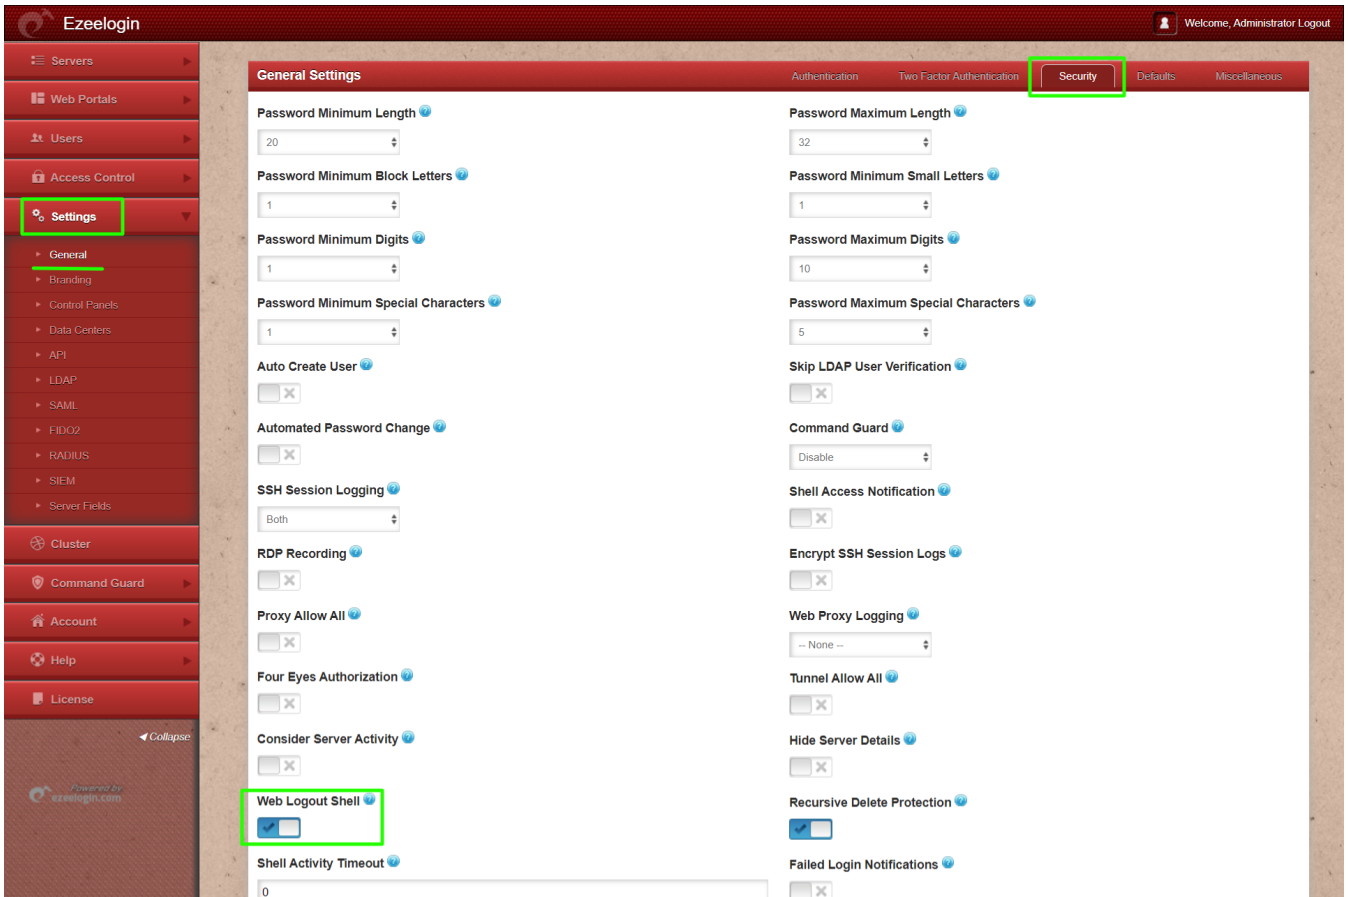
Ezeelogin

Welcome, Administrator Logout

Servers
Web Portals
Users
Access Control
Settings
General
Branding
Control Panels
Data Centers
API
LDAP
SAML
FIDO2
RADIUS
SIEM
Server Fields
Cluster
Command Guard
Account
Help
License
Collapse

Powered by ezeelogin.com

General Settings

Authentication
Two Factor Authentication
Security
Defaults
Miscellaneous

Password Minimum Length
20

Password Maximum Length
32

Password Minimum Block Letters
1

Password Minimum Small Letters
1

Password Minimum Digits
1

Password Maximum Digits
10

Password Minimum Special Characters
1

Password Maximum Special Characters
5

Auto Create User

Skip LDAP User Verification

Automated Password Change

Command Guard
Disable

SSH Session Logging
Both

Shell Access Notification

RDP Recording

Encrypt SSH Session Logs

Proxy Allow All

Web Proxy Logging
-- None --

Four Eyes Authorization

Tunnel Allow All

Consider Server Activity

Hide Server Details

Web Logout Shell

Recursive Delete Protection

Shell Activity Timeout
0

Failed Login Notifications